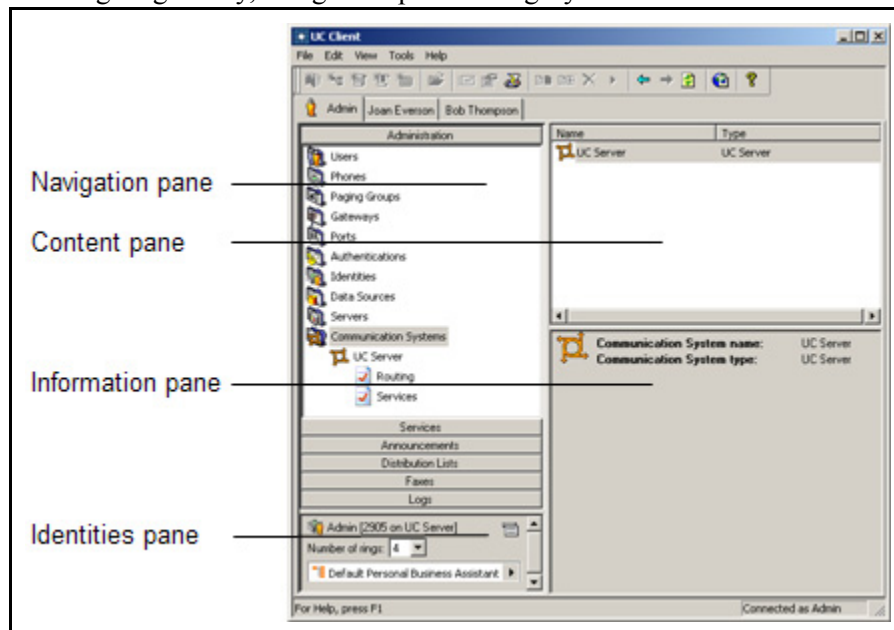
UC Client

File Edit View Tools Help

Admin | Joan Everson | Bob Thompson

Administration

Users
Phones
Paging Groups
Gateways
Ports
Authentications
Identities
Data Sources
Servers
Communication Systems
UC Server
Routing
Services

Services
Announcements
Distribution Lists
Faxes
Logs

Admin [2905 on UC Server]
Number of rings: 4
Default Personal Business Assistant

| Name | Type |
|---|---|
| UC Server | UC Server |

Communication System name: UC Server
Communication System type: UC Server

For Help, press F1
Connected as Admin

Navigation pane

Content pane

Information pane

Identities pane